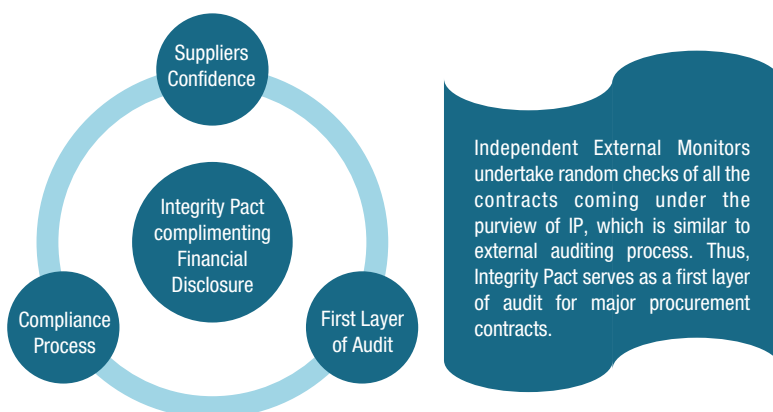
Suppliers Confidence

Integrity Pact complimenting Financial Disclosure

Compliance Process

First Layer of Audit

Independent External Monitors undertake random checks of all the contracts coming under the purview of IP, which is similar to external auditing process. Thus, Integrity Pact serves as a first layer of audit for major procurement contracts.